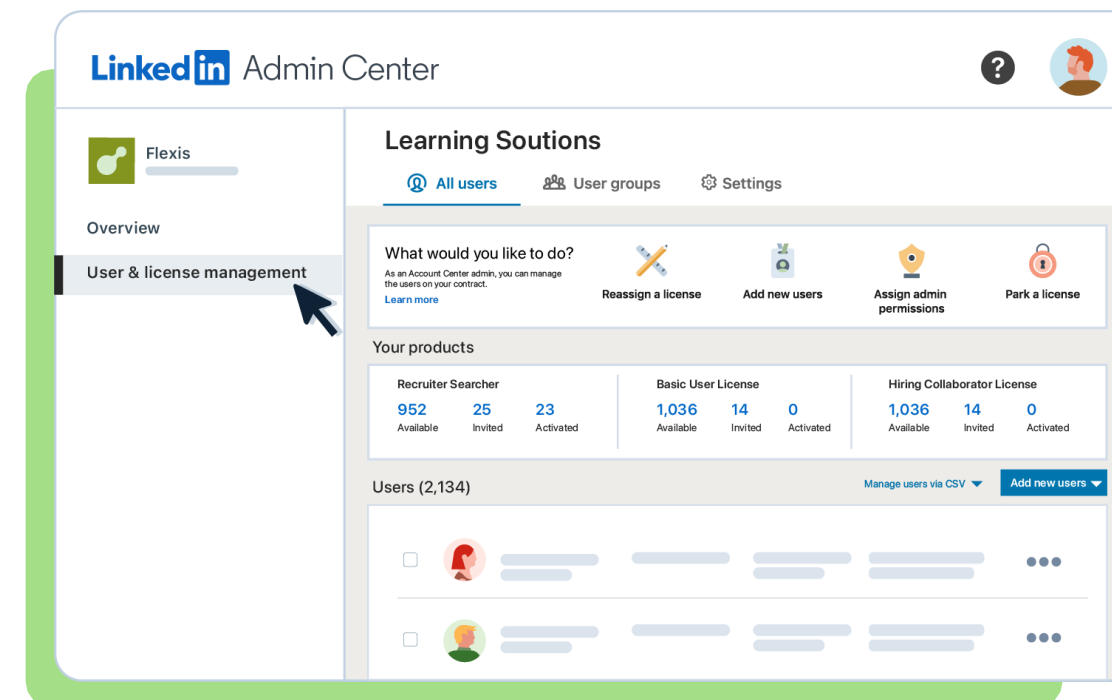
LinkedIn Admin Center

Flexis

Overview

User & license management

Learning Soutions

All users User groups Settings

What would you like to do?
As an Account Center admin, you can manage the users on your contract.
Learn more

Reassign a license

Add new users

Assign admin permissions

Park a license

Your products

| Recruiter Searcher | | | Basic User License | | | Hiring Collaborator License | | |
|---|---|---|---|---|---|---|---|---|
| 952 | 25 | 23 | 1,036 | 14 | 0 | 1,036 | 14 | 0 |
| Available | Invited | Activated | Available | Invited | Activated | Available | Invited | Activated |

Users (2,134)

Manage users via CSV

Add new users